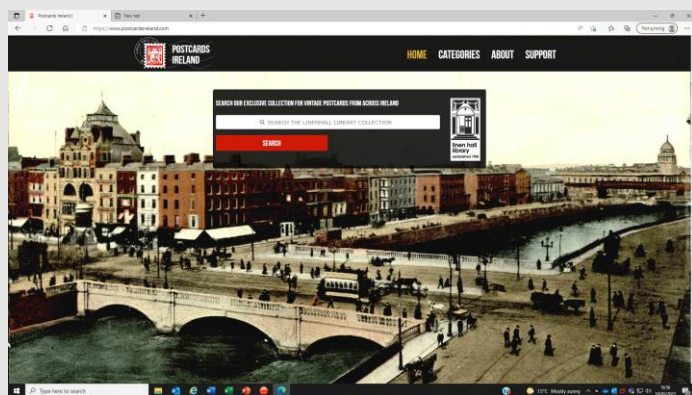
Postcards Ireland | × New tab × +

https://www.postcardsireland.com

Not syncing

POSTCARDS IRELAND

HOME CATEGORIES ABOUT SUPPORT

SEARCH OUR EXCLUSIVE COLLECTION FOR VINTAGE POSTCARDS FROM ACROSS IRELAND

SEARCH THE LINENHALL LIBRARY COLLECTION

SEARCH

linen hall library established 1788

Type here to search

13°C Mostly sunny